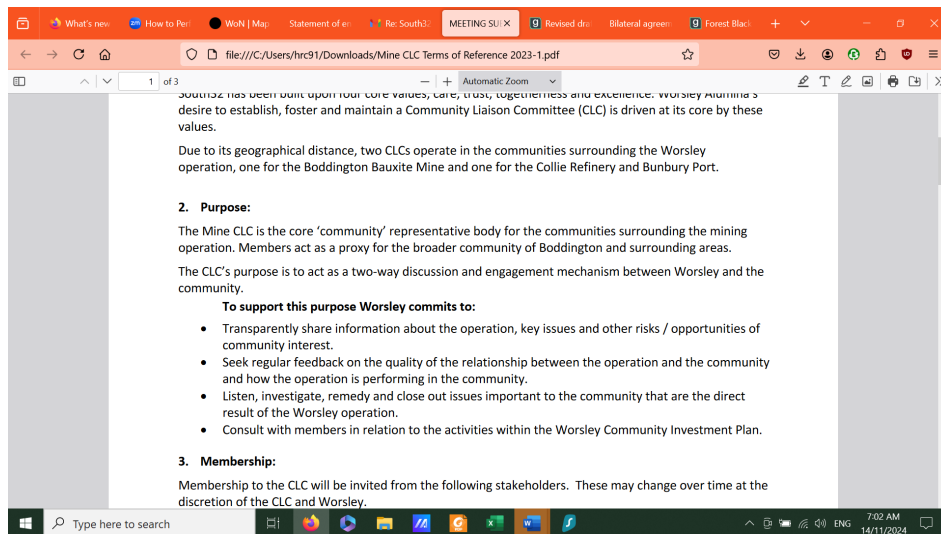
What's new | How to Perf | WoN | Map | Statement of en | Re: South32 | MEETING SU | Revised dra | Bilateral agreem | Forest Black

file:///C:/Users/hrc91/Downloads/Mine CLC Terms of Reference 2023-1.pdf

1 of 3 — + Automatic Zoom

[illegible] values, care, trust, togetherness and excellence. Worsley Alumina's desire to establish, foster and maintain a Community Liaison Committee (CLC) is driven at its core by these values.

Due to its geographical distance, two CLCs operate in the communities surrounding the Worsley operation, one for the Boddington Bauxite Mine and one for the Collie Refinery and Bunbury Port.

2. Purpose:

The Mine CLC is the core 'community' representative body for the communities surrounding the mining operation. Members act as a proxy for the broader community of Boddington and surrounding areas.

The CLC's purpose is to act as a two-way discussion and engagement mechanism between Worsley and the community.

To support this purpose Worsley commits to:

- Transparently share information about the operation, key issues and other risks / opportunities of community interest.
- Seek regular feedback on the quality of the relationship between the operation and the community and how the operation is performing in the community.
- Listen, investigate, remedy and close out issues important to the community that are the direct result of the Worsley operation.
- Consult with members in relation to the activities within the Worsley Community Investment Plan.

3. Membership:

Membership to the CLC will be invited from the following stakeholders. These may change over time at the discretion of the CLC and Worsley.

Type here to search

ENG 7:02 AM 14/11/2024